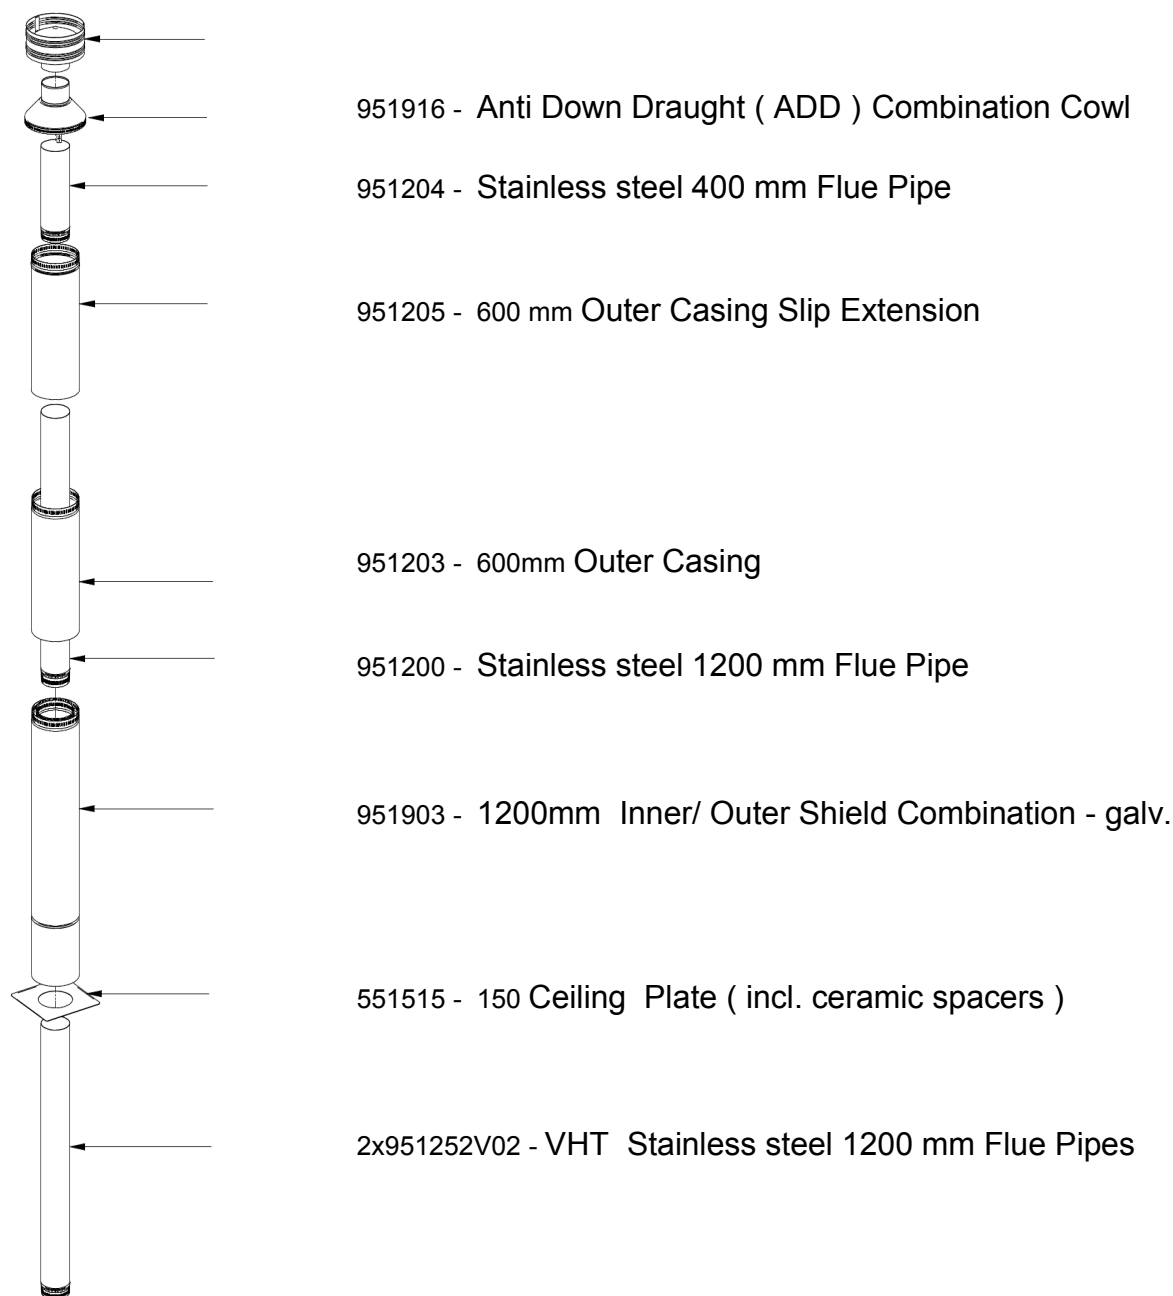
951916 - Anti Down Draught ( ADD ) Combination Cowl

951204 - Stainless steel 400 mm Flue Pipe

951205 - 600 mm Outer Casing Slip Extension

951203 - 600mm Outer Casing

951200 - Stainless steel 1200 mm Flue Pipe

951903 - 1200mm Inner/ Outer Shield Combination - galv.

551515 - 150 Ceiling Plate ( incl. ceramic spacers )

2x951252V02 - VHT Stainless steel 1200 mm Flue Pipes